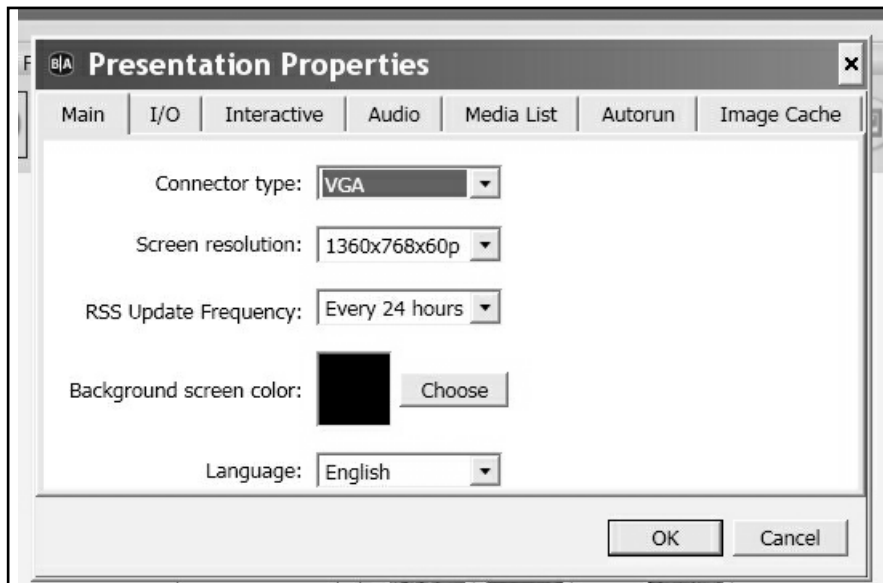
Presentation Properties

×

Main | I/O | Interactive | Audio | Media List | Autorun | Image Cache

Connector type: VGA

Screen resolution: 1360x768x60p

RSS Update Frequency: Every 24 hours

Background screen color: Choose

Language: English

OK Cancel